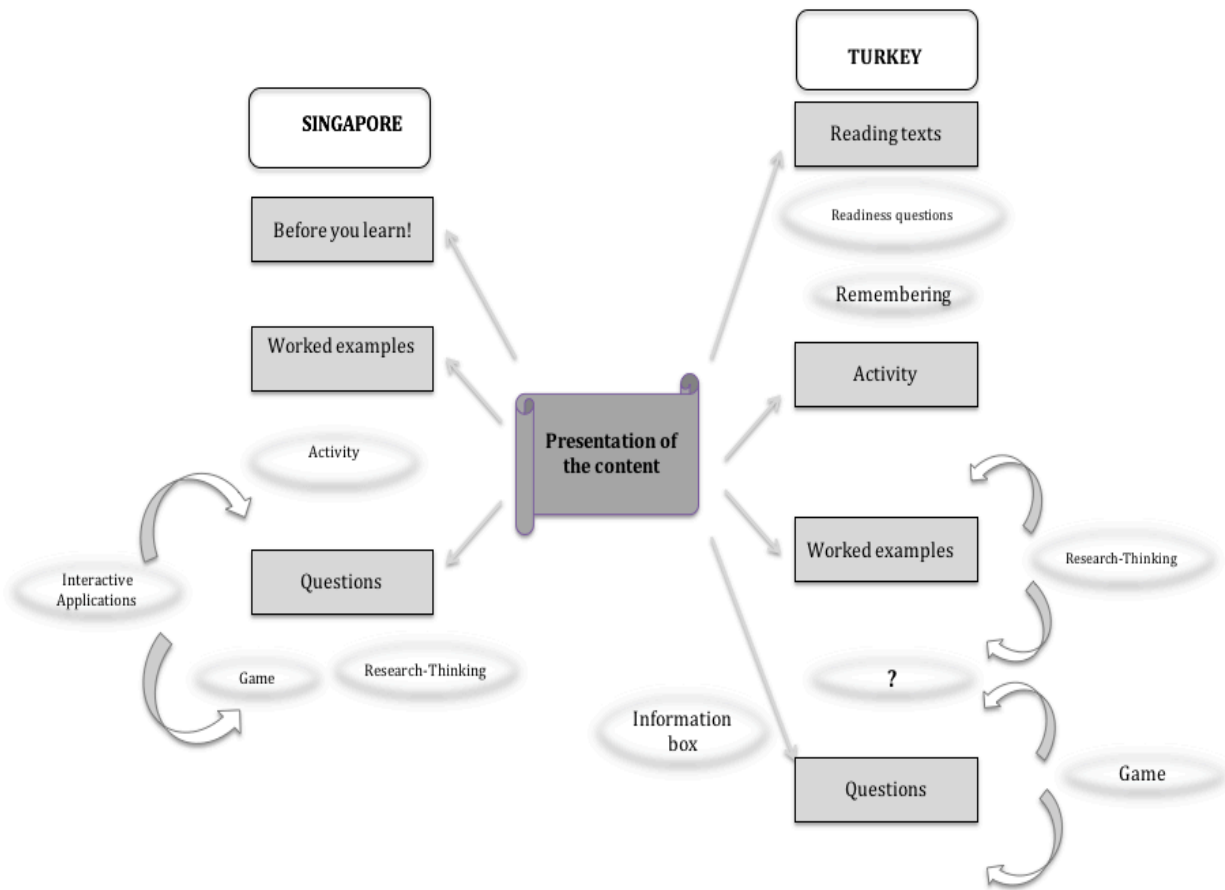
TURKEY

SINGAPORE

Reading texts

Readiness questions

Before you learn!

Remembering

Worked examples

Activity

Presentation of the content

Activity

Worked examples

Research-Thinking

Interactive Applications

Questions

Game

Research-Thinking

?

Information box

Game

Questions